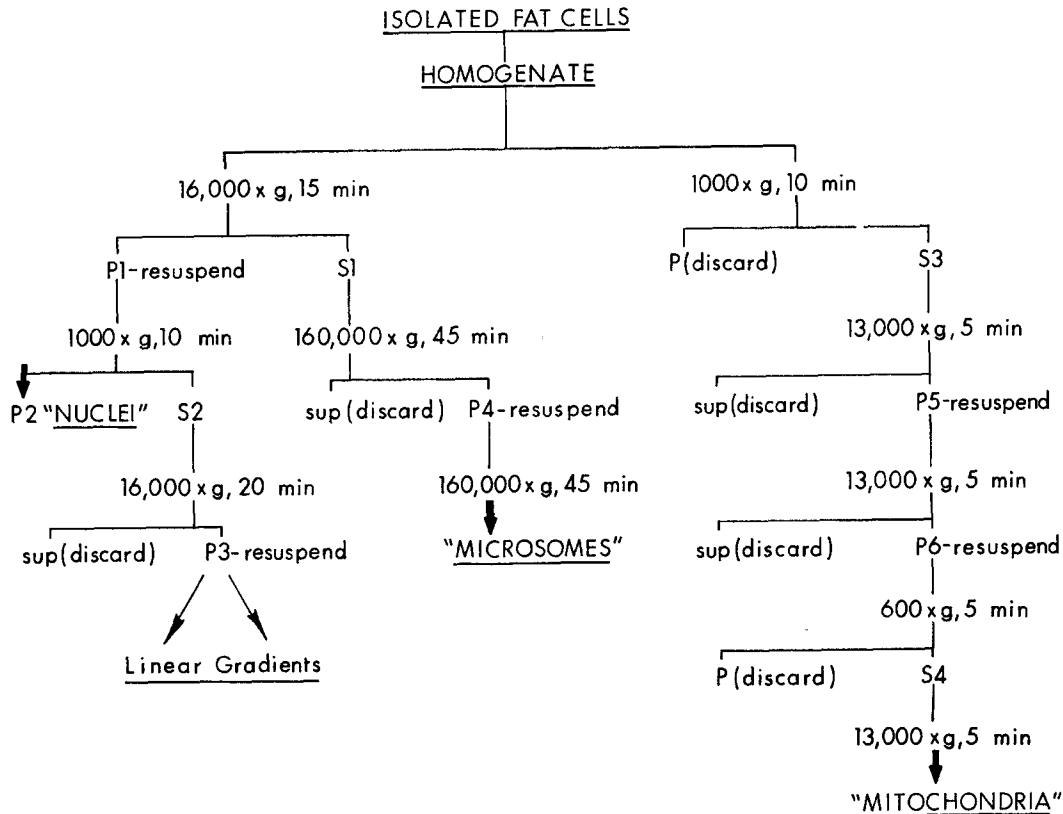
ISOLATED FAT CELLS

HOMOGENATE

16,000 x g, 15 min

1000 x g, 10 min

P1-resuspend

S1

P(discard)

S3

1000 x g, 10 min

160,000 x g, 45 min

13,000 x g, 5 min

P2 "NUCLEI"

S2

sup (discard)

P4-resuspend

sup(discard)

P5-resuspend

16,000 x g, 20 min

160,000 x g, 45 min

13,000 x g, 5 min

sup(discard)

P3-resuspend

"MICROSOMES"

sup(discard)

P6-resuspend

Linear Gradients

600 x g, 5 min

P(discard)

S4

13,000 x g, 5 min

"MITOCHONDRIA"